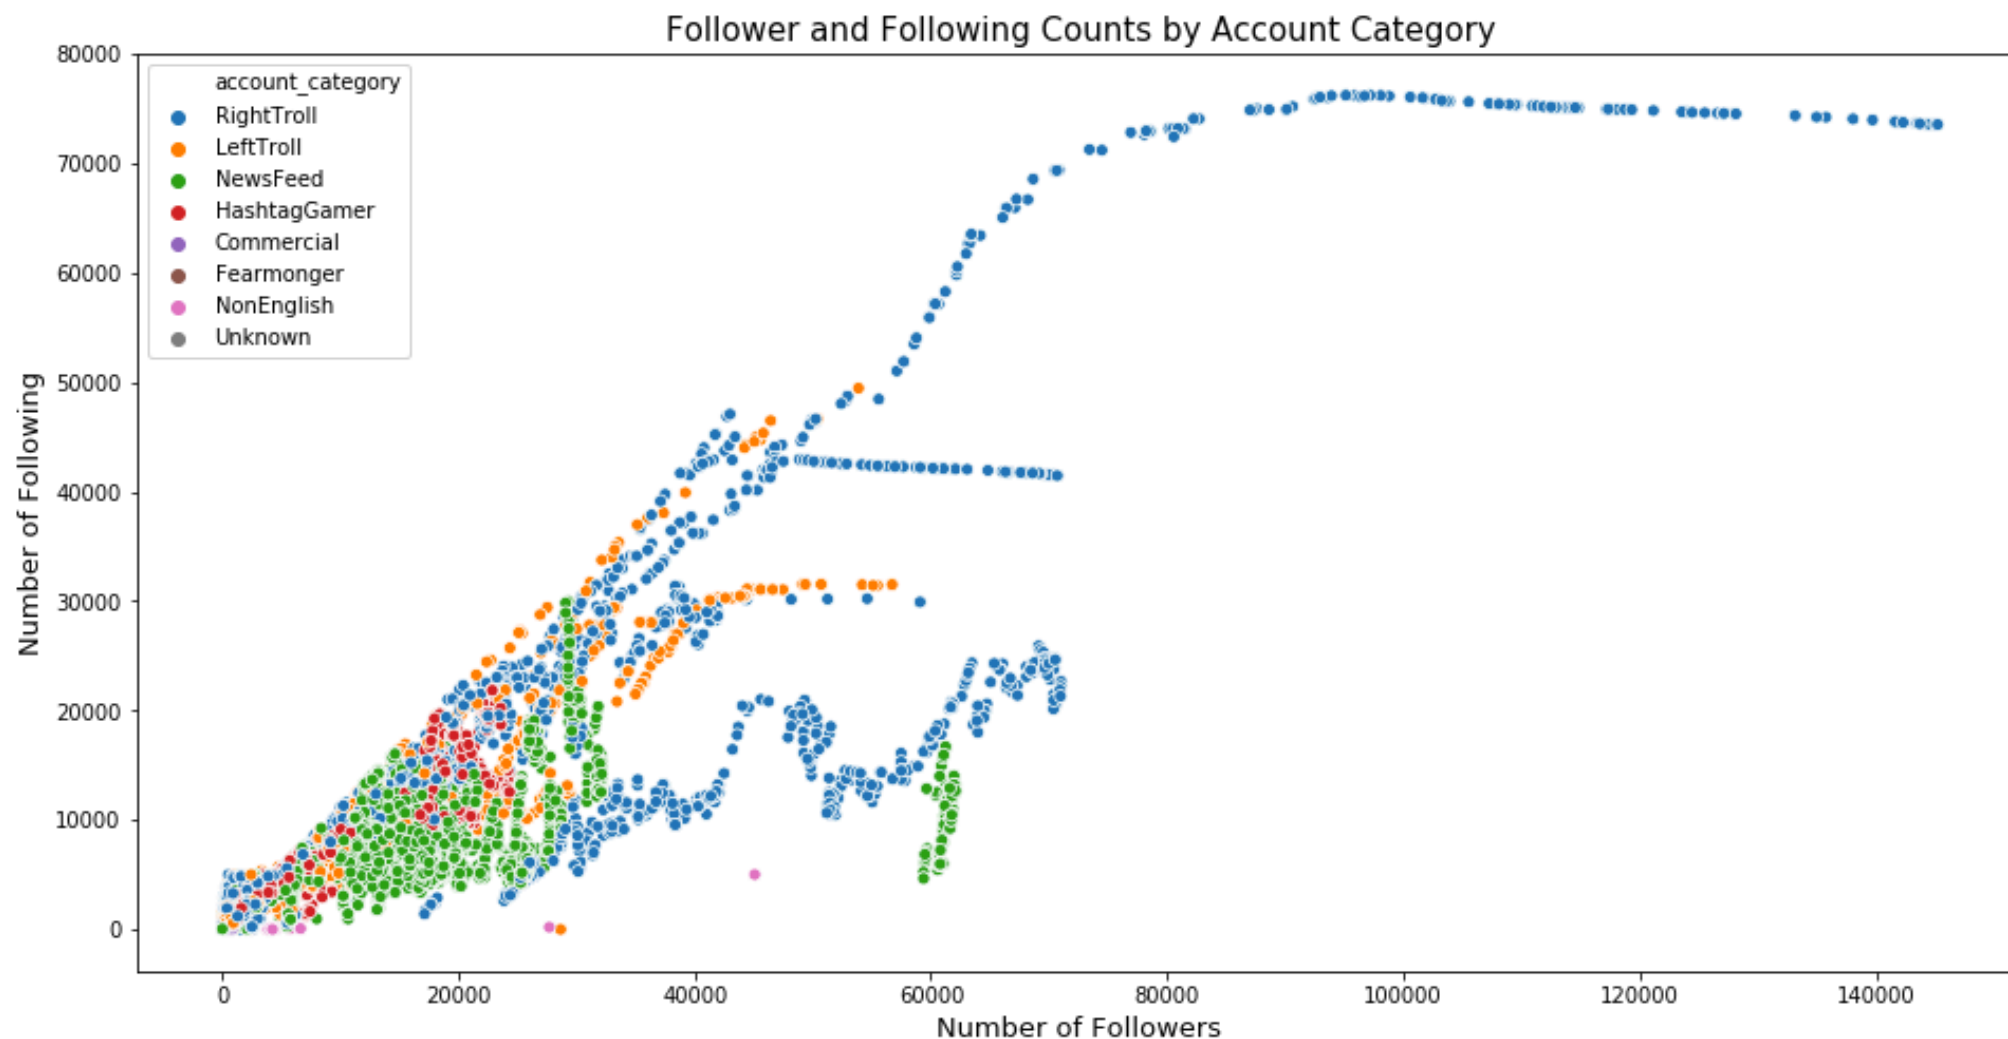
Follower and Following Counts by Account Category

account_category
RightTroll
LeftTroll
NewsFeed
HashtagGamer
Commercial
Fearmonger
NonEnglish
Unknown

Number of Following

80000
70000
60000
50000
40000
30000
20000
10000
0

0
20000
40000
60000
80000
100000
120000
140000

Number of Followers